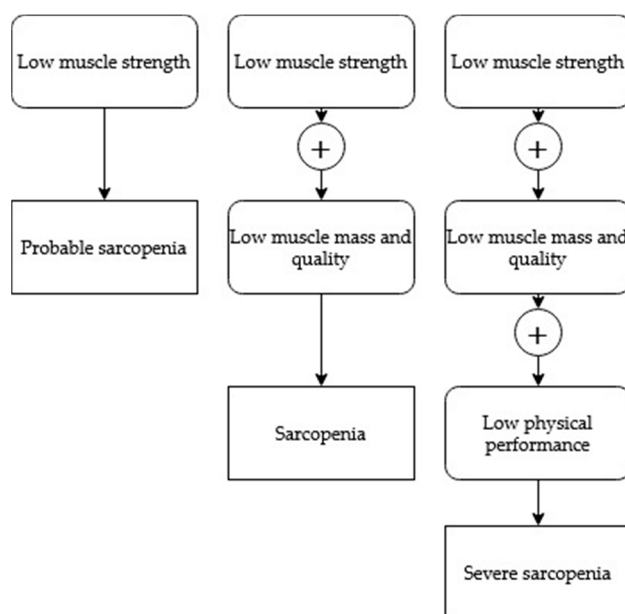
Low muscle strength

Probable sarcopenia

Low muscle strength

+

Low muscle mass and quality

Sarcopenia

Low muscle strength

+

Low muscle mass and quality

+

Low physical performance

Severe sarcopenia